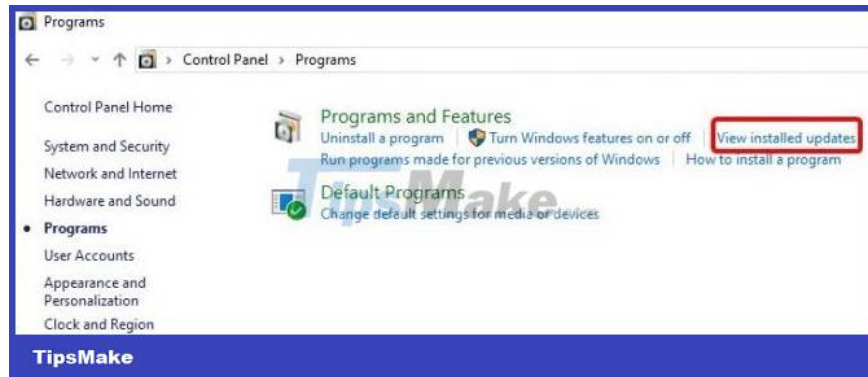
Programs

Control Panel > Programs

Control Panel Home

System and Security

Network and Internet

Hardware and Sound

Programs

User Accounts

Appearance and Personalization

Clock and Region

Programs and Features

Uninstall a program | Turn Windows features on or off | View installed updates

Run programs made for previous versions of Windows | How to install a program

Default Programs

Change default settings for media or devices

TipsMake

TipsMake